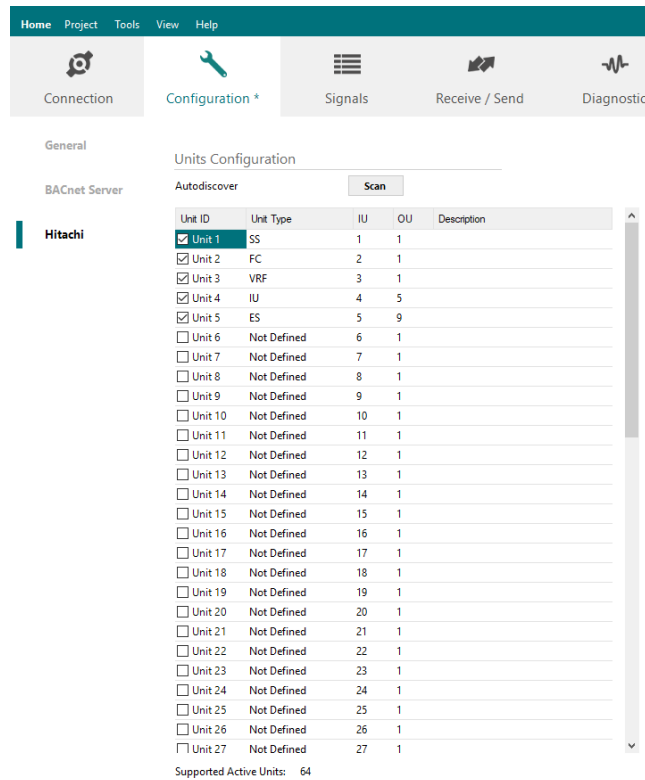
Home Project Tools View Help

Connection Configuration * Signals Receive / Send Diagnostic

General

BACnet Server

Hitachi

Units Configuration

Autodiscover Scan

| Unit ID | Unit Type | IU | OU | Description |
|---|---|---|---|---|
| ☑ Unit 1 | SS | 1 | 1 | |
| ☑ Unit 2 | FC | 2 | 1 | |
| ☑ Unit 3 | VRF | 3 | 1 | |
| ☑ Unit 4 | IU | 4 | 5 | |
| ☑ Unit 5 | ES | 5 | 9 | |
| ☐ Unit 6 | Not Defined | 6 | 1 | |
| ☐ Unit 7 | Not Defined | 7 | 1 | |
| ☐ Unit 8 | Not Defined | 8 | 1 | |
| ☐ Unit 9 | Not Defined | 9 | 1 | |
| ☐ Unit 10 | Not Defined | 10 | 1 | |
| ☐ Unit 11 | Not Defined | 11 | 1 | |
| ☐ Unit 12 | Not Defined | 12 | 1 | |
| ☐ Unit 13 | Not Defined | 13 | 1 | |
| ☐ Unit 14 | Not Defined | 14 | 1 | |
| ☐ Unit 15 | Not Defined | 15 | 1 | |
| ☐ Unit 16 | Not Defined | 16 | 1 | |
| ☐ Unit 17 | Not Defined | 17 | 1 | |
| ☐ Unit 18 | Not Defined | 18 | 1 | |
| ☐ Unit 19 | Not Defined | 19 | 1 | |
| ☐ Unit 20 | Not Defined | 20 | 1 | |
| ☐ Unit 21 | Not Defined | 21 | 1 | |
| ☐ Unit 22 | Not Defined | 22 | 1 | |
| ☐ Unit 23 | Not Defined | 23 | 1 | |
| ☐ Unit 24 | Not Defined | 24 | 1 | |
| ☐ Unit 25 | Not Defined | 25 | 1 | |
| ☐ Unit 26 | Not Defined | 26 | 1 | |
| ☐ Unit 27 | Not Defined | 27 | 1 | |

Supported Active Units: 64